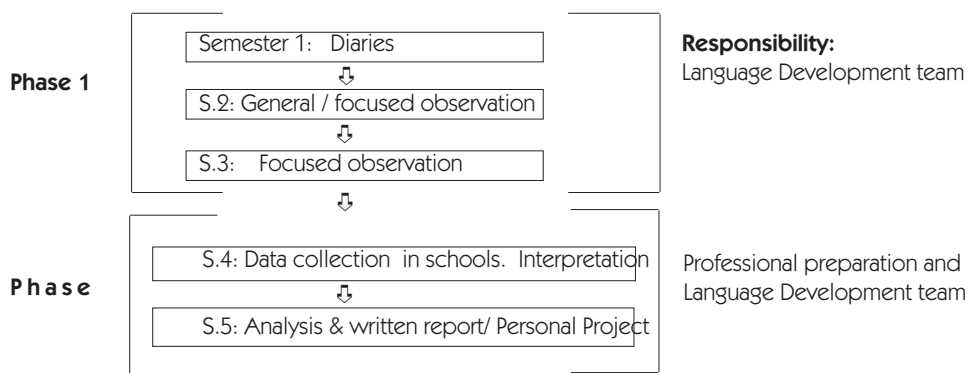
Phase 1

Semester 1: Diaries

S.2: General / focused observation

S.3: Focused observation

Responsibility:
Language Development team

Phase

S.4: Data collection in schools. Interpretation

S.5: Analysis & written report/ Personal Project

Professional preparation and Language Development team